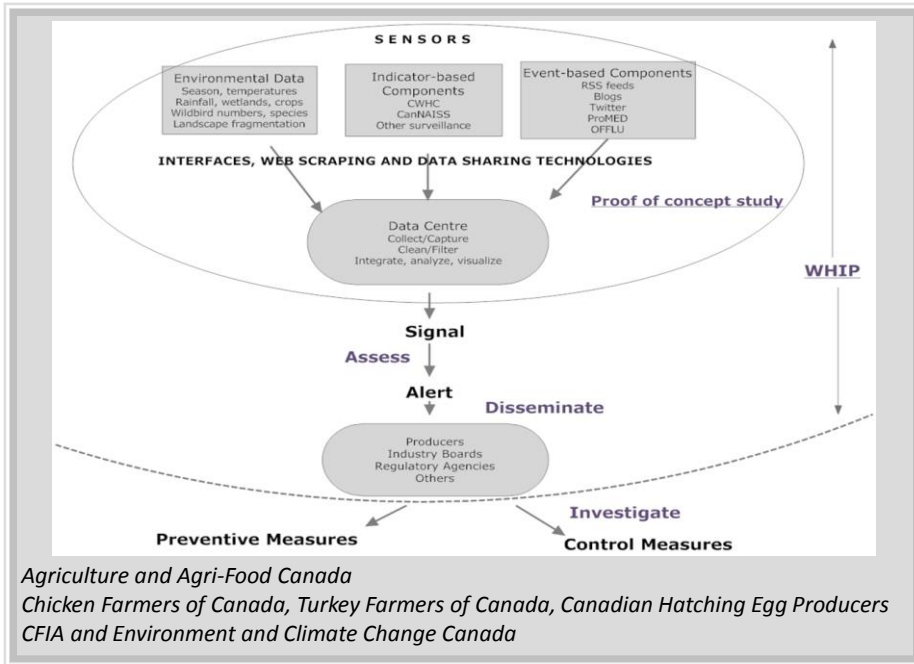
SENSORS

Environmental Data
Season, temperatures
Rainfall, wetlands, crops
Wildbird numbers, species
Landscape fragmentation

Indicator-based Components
CWHC
CanNAISS
Other surveillance

Event-based Components
RSS feeds
Blogs
Twitter
ProMED
OFFLU

INTERFACES, WEB SCRAPING AND DATA SHARING TECHNOLOGIES

Proof of concept study

Data Centre
Collect/Capture
Clean/Filter
Integrate, analyze, visualize

WHIP

Signal

Assess

Alert

Disseminate

Producers
Industry Boards
Regulatory Agencies
Others

Investigate

Preventive Measures

Control Measures

Agriculture and Agri-Food Canada
Chicken Farmers of Canada, Turkey Farmers of Canada, Canadian Hatching Egg Producers
CFIA and Environment and Climate Change Canada